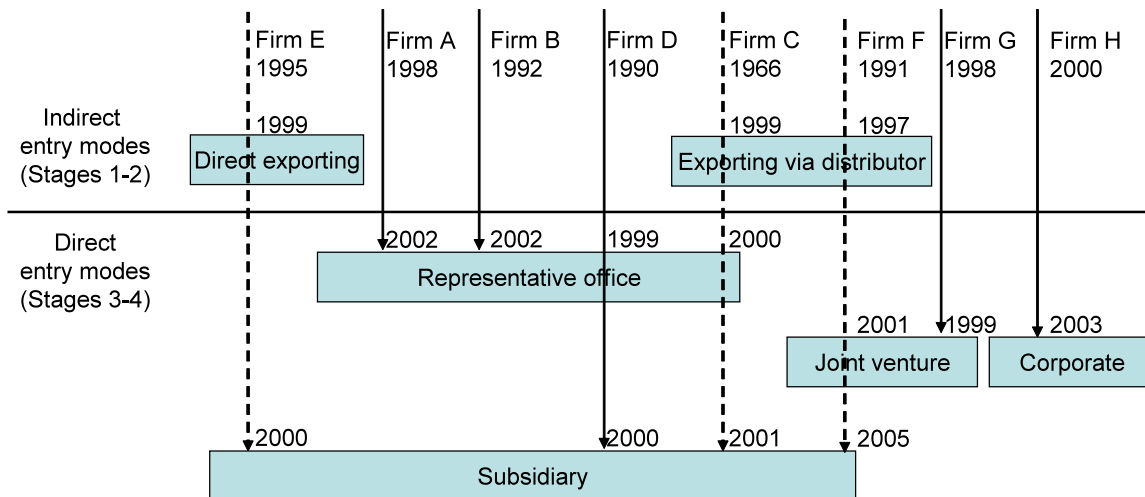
Firm E 1995

Firm A 1998

Firm B 1992

Firm D 1990

Firm C 1966

Firm F 1991

Firm G 1998

Firm H 2000

Indirect entry modes (Stages 1-2)

1999

Direct exporting

1999

1997

Exporting via distributor

Direct entry modes (Stages 3-4)

2002

2002

1999

2000

Representative office

2001

1999

2003

Joint venture

Corporate

2000

2000

2001

2005

Subsidiary